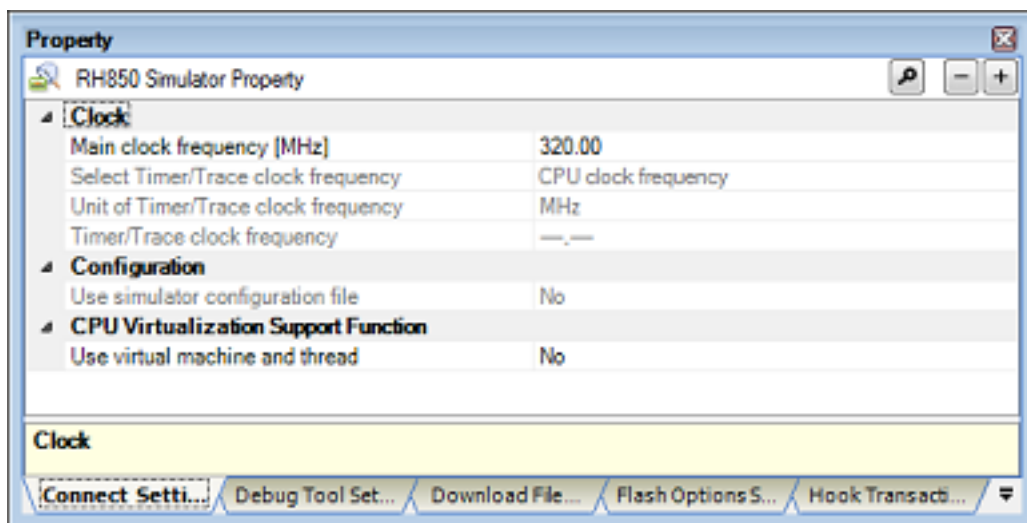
Property

RH850 Simulator Property

| | |
|---|---|
| Clock | |
| Main clock frequency [MHz] | 320.00 |
| Select Timer/Trace clock frequency | CPU clock frequency |
| Unit of Timer/Trace clock frequency | MHz |
| Timer/Trace clock frequency | ---.--- |
| Configuration | |
| Use simulator configuration file | No |
| CPU Virtualization Support Function | |
| Use virtual machine and thread | No |

Clock

Connect Setti... | Debug Tool Set... | Download File... | Flash Options S... | Hook Transacti...